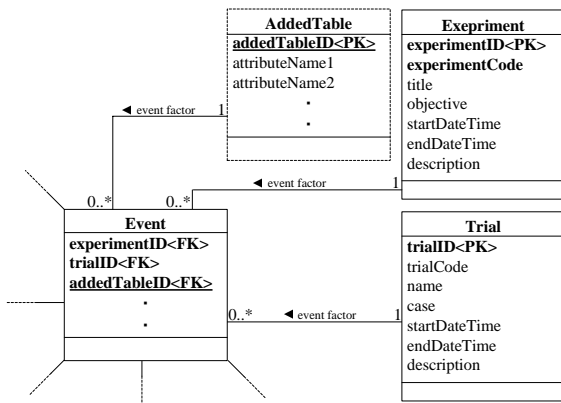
AddedTable
addedTableID<PK>
attributeName1
attributeName2
.
.

Exepriment
experimentID<PK>
experimentCode
title
objective
startDateTime
endDateTime
description

◄ event factor 1

0..* 0..* ◄ event factor 1

Event
experimentID<FK>
trialID<FK>
addedTableID<FK>
.
.

Trial
trialID<PK>
trialCode
name
case
startDateTime
endDateTime
description

0..* ◄ event factor 1